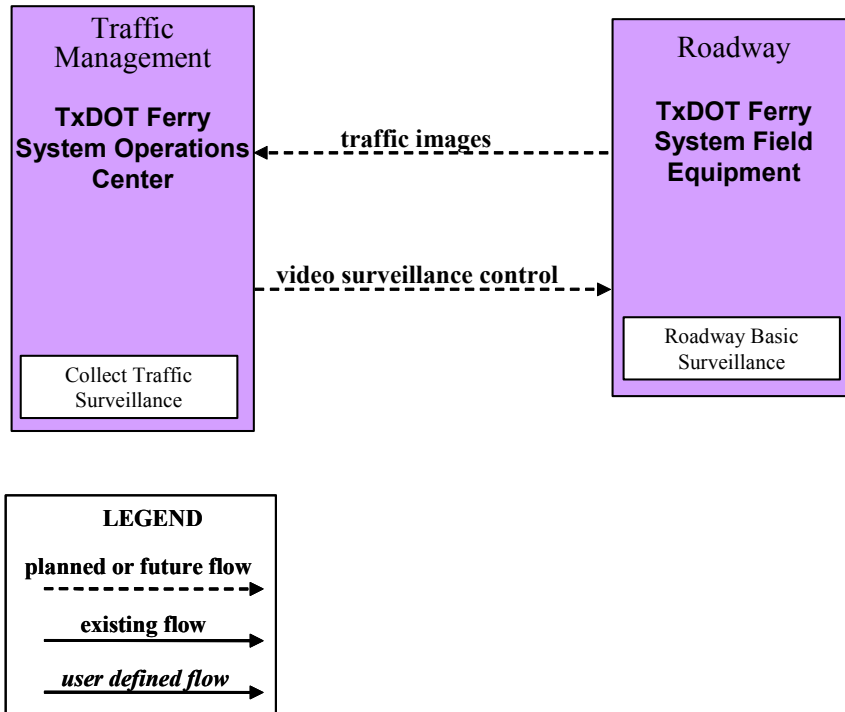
Traffic Management

**TxDOT Ferry System Operations Center**

Collect Traffic Surveillance

traffic images

video surveillance control

Roadway

**TxDOT Ferry System Field Equipment**

Roadway Basic Surveillance

**LEGEND**

**planned or future flow**

**existing flow**

***user defined flow***